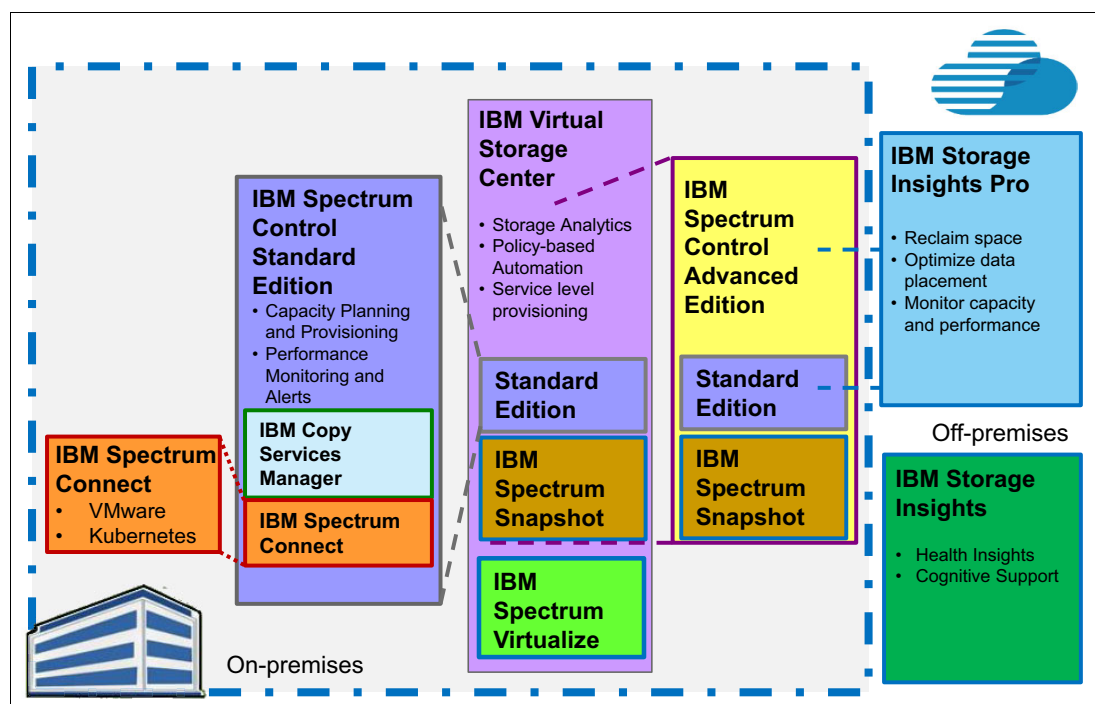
IBM Virtual Storage Center

- Storage Analytics
- Policy-based Automation
- Service level provisioning

IBM Storage Insights Pro

- Reclaim space
- Optimize data placement
- Monitor capacity and performance

IBM Spectrum Control Standard Edition

- Capacity Planning and Provisioning
- Performance Monitoring and Alerts

IBM Copy Services Manager

IBM Spectrum Connect

IBM Spectrum Control Advanced Edition

Standard Edition

IBM Spectrum Snapshot

Standard Edition

IBM Spectrum Snapshot

IBM Spectrum Virtualize

IBM Spectrum Connect

- VMware
- Kubernetes

Off-premises

IBM Storage Insights

- Health Insights
- Cognitive Support

On-premises